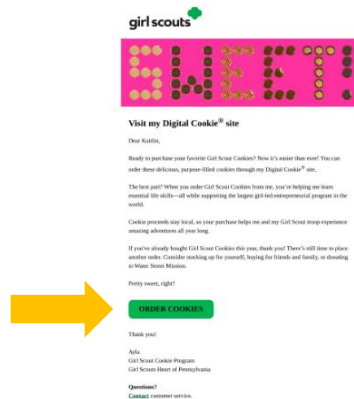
girl scouts

SWEET

Visit my Digital Cookie® site

Dear Kaitlin,

Ready to purchase your favorite Girl Scout Cookies? Now it's easier than ever! You can order these delicious, purpose-filled cookies through my Digital Cookie® site.

The best part? When you order Girl Scout Cookies from me, you're helping me learn essential life skills—all while supporting the largest girl-led entrepreneurial program in the world.

Cookie proceeds stay local, so your purchase helps me and my Girl Scout troop experience amazing adventures all year long.

If you've already bought Girl Scout Cookies this year, thank you! There's still time to place another order. Consider stocking up for yourself, buying for friends and family, or donating to Water Street Mission.

Pretty sweet, right?

ORDER COOKIES

Thank you!

Ayla
Girl Scout Cookie Program
Girl Scouts Heart of Pennsylvania

Questions?
Contact customer service.